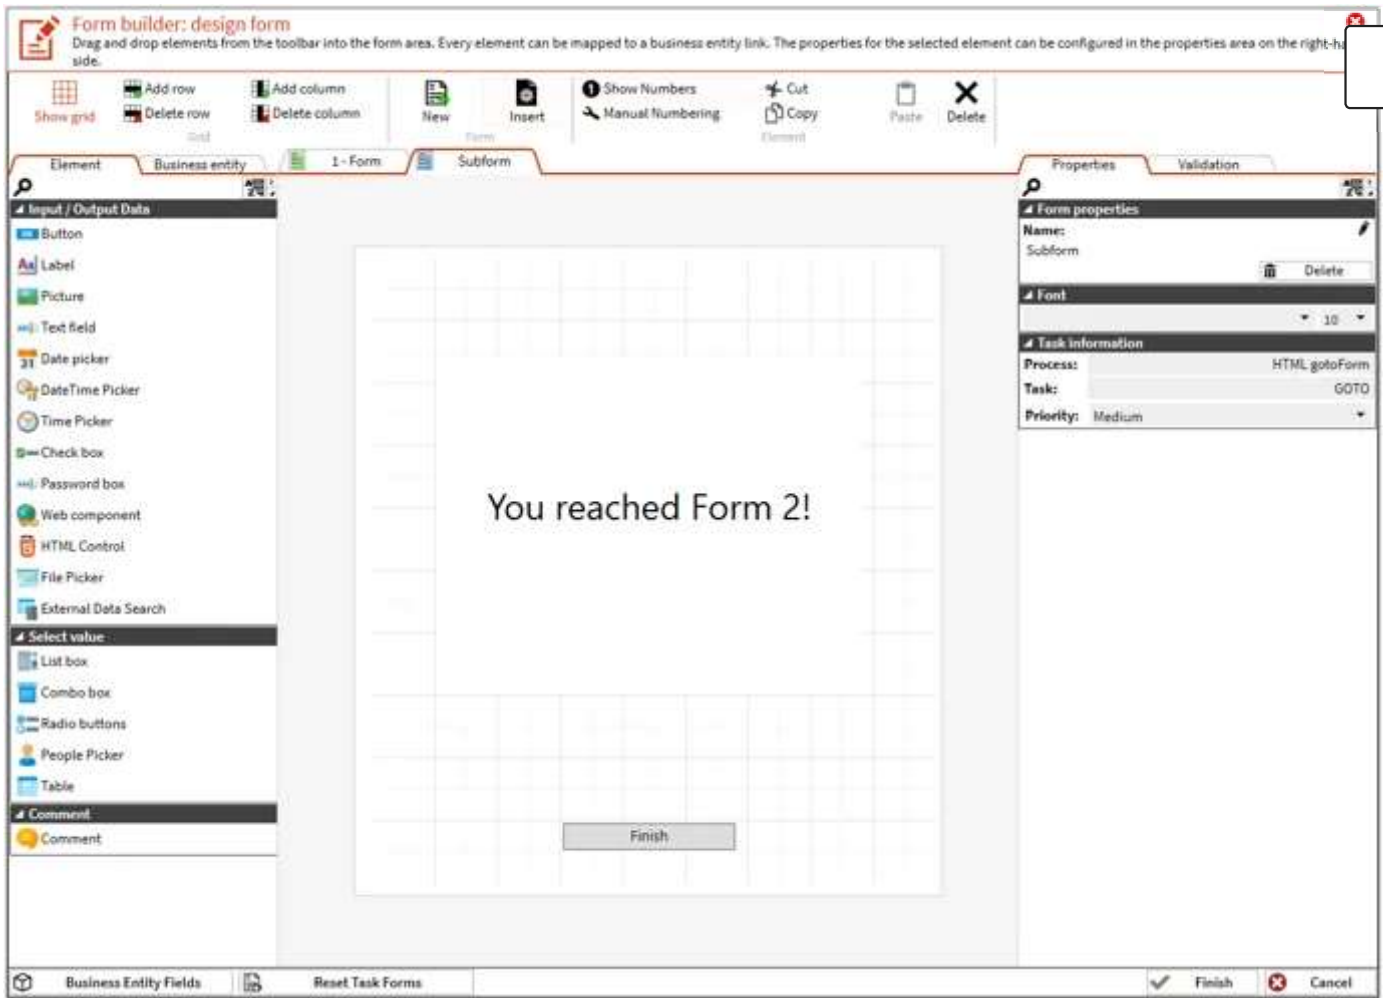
Form builder: design form
Drag and drop elements from the toolbar into the form area. Every element can be mapped to a business entity link. The properties for the selected element can be configured in the properties area on the right-ha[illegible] side.

Show grid
Add row
Delete row
Add column
Delete column
Grid
New
Insert
Form
Show Numbers
Manual Numbering
Cut
Copy
Element
Paste
Delete

Element
Business entity
1 - Form
Subform
Properties
Validation

Input / Output Data
Button
Label
Picture
Text field
Date picker
DateTime Picker
Time Picker
Check box
Password box
Web component
HTML Control
File Picker
External Data Search
Select value
List box
Combo box
Radio buttons
People Picker
Table
Comment
Comment

You reached Form 2!

Finish

Form properties
Name:
Subform
Delete
Font
10
Task information
Process: HTML gotoForm
Task: GOTO
Priority: Medium

Business Entity Fields
Reset Task Forms
Finish
Cancel